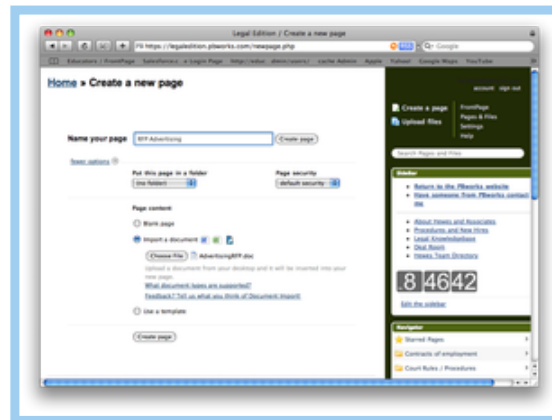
Legal Edition / Create a new page

https://legaledition.pbworks.com/newpage.php

Q- Google

Educators / FrontPage   Salesforce.c...e: Login Page   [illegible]   cache Admin   Apple   Yahoo!   Google Maps   YouTube

Home » Create a new page

account   sign out

Create a page   Upload files

FrontPage
Pages & Files
Settings
Help

Search Pages and Files

Name your page   RFP Advertising   Create page

fewer options

Put this page in a folder
(no folder)

Page security
default security

Page content

Blank page

Import a document

Choose File   AdvertisingRFP.doc

Upload a document from your desktop and it will be inserted into your new page.

What document types are supported?

Feedback? Tell us what you think of Document Import!

Use a template

Create page

Sidebar

Return to the PBworks website

Have someone from PBworks contact me

About Hewes and Associates

Procedures and New Hires

Legal Knowledgebase

Deal Room

Hewes Team Directory

8 4642

Edit the sidebar

Navigator

Starred Pages

Contracts of employment

Court Rules / Procedures